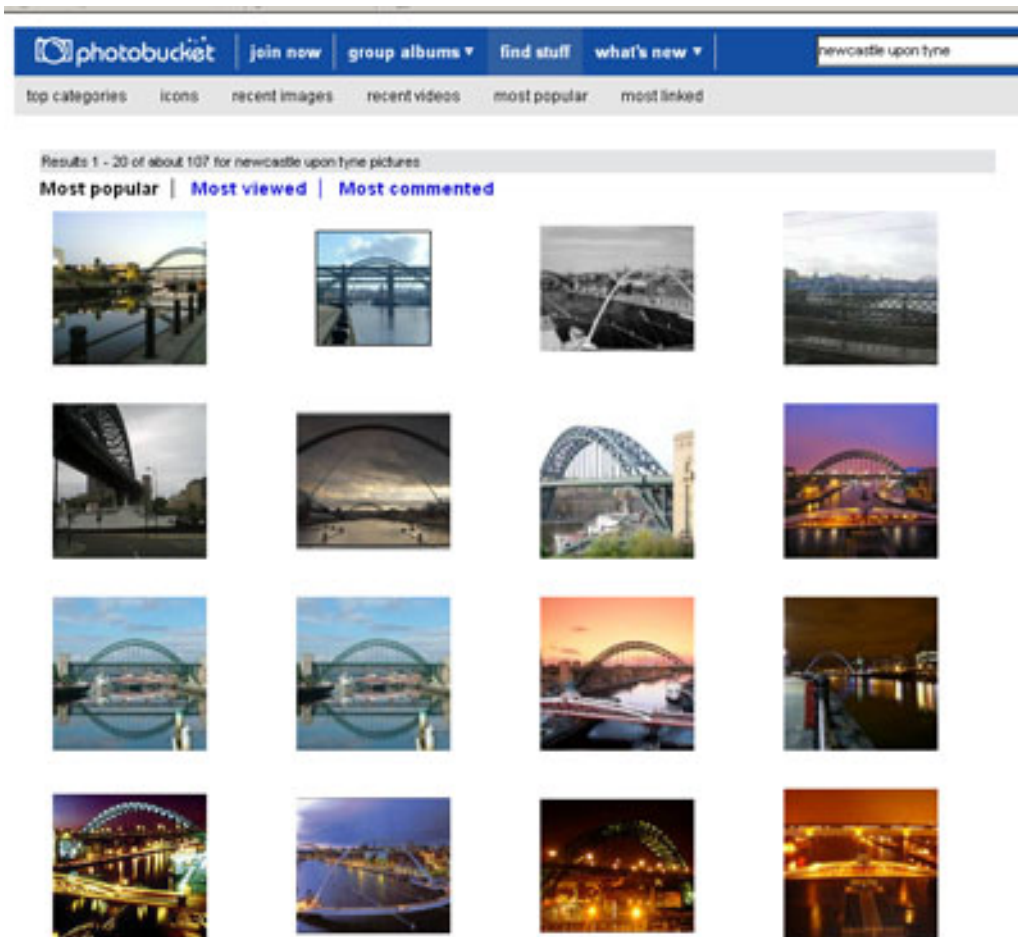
photobucket join now group albums ▾ find stuff what's new ▾ newcastle upon tyne

top categories icons recent images recent videos most popular most linked

Results 1 - 20 of about 107 for newcastle upon tyne pictures

Most popular | Most viewed | Most commented